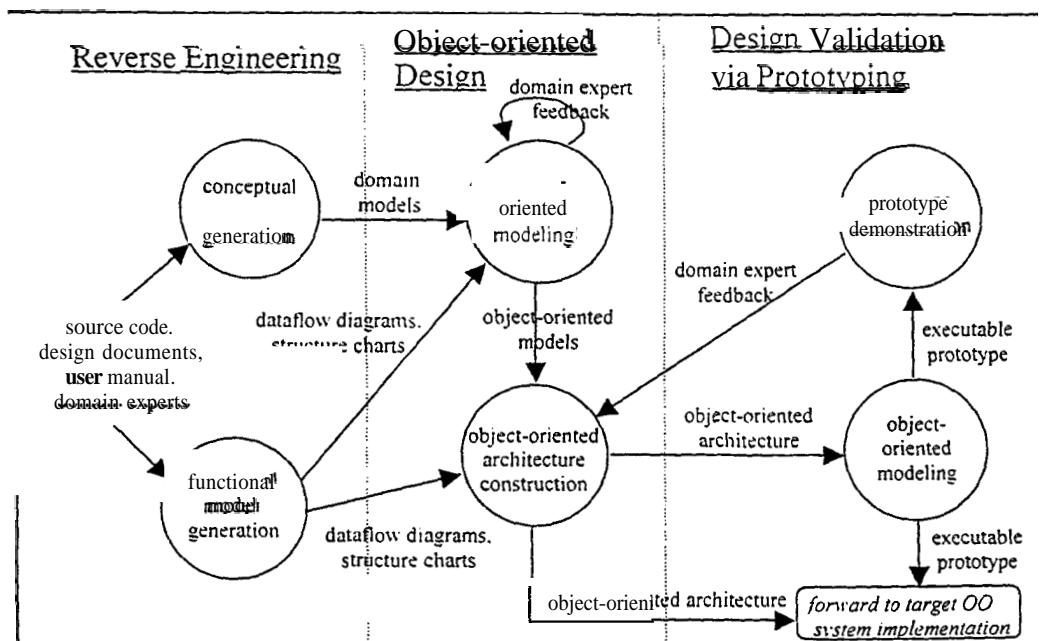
Reverse Engineering

Object-oriented Design

Design Validation via Prototyping

domain expert feedback

conceptual generation

domain models

oriented modeling

prototype demonstration

domain expert feedback

source code. design documents, user manual. domain experts

dataflow diagrams. structure charts

object-oriented models

executable prototype

object-oriented architecture

functional model generation

object-oriented architecture construction

object-oriented modeling

dataflow diagrams. structure charts

executable prototype

object-oriented architecture

forward to target OO system implementation